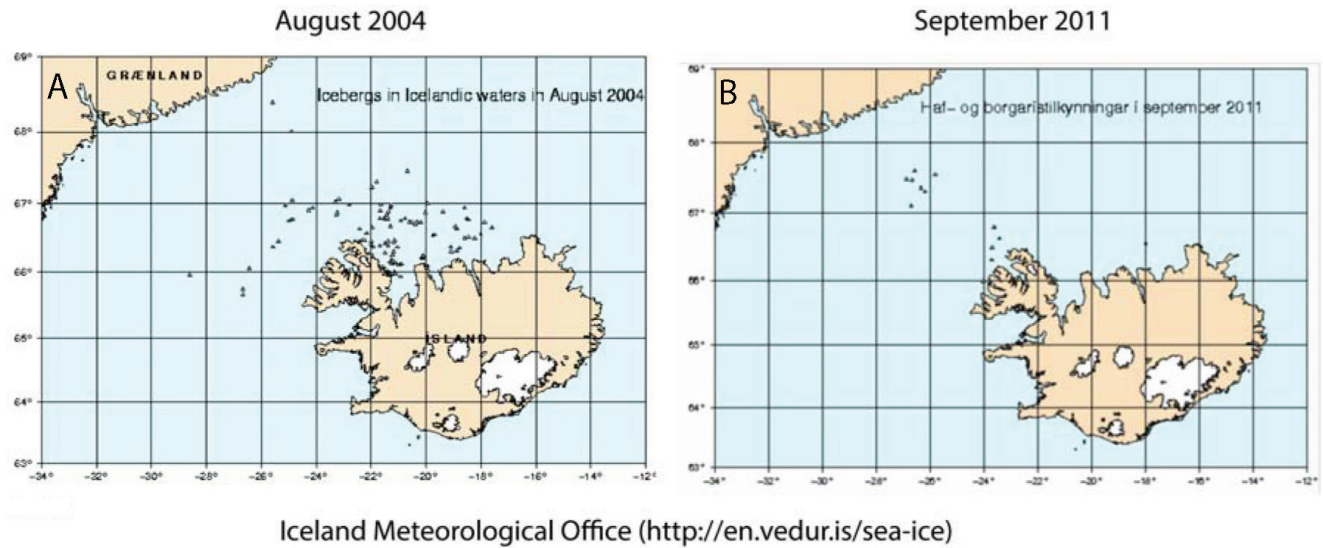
August 2004

September 2011

69°
68°
67°
66°
65°
64°
63°

A

GRÆNLAND

Icebergs in Icelandic waters in August 2004

ÍSLAND

-34° -32° -30° -28° -26° -24° -22° -20° -18° -16° -14° -12°

69°
68°
67°
66°
65°
64°
63°

B

Haf- og borgarístilkynningar í september 2011

-34° -32° -30° -28° -26° -24° -22° -20° -18° -16° -14° -12°

Iceland Meteorological Office (http://en.vedur.is/sea-ice)